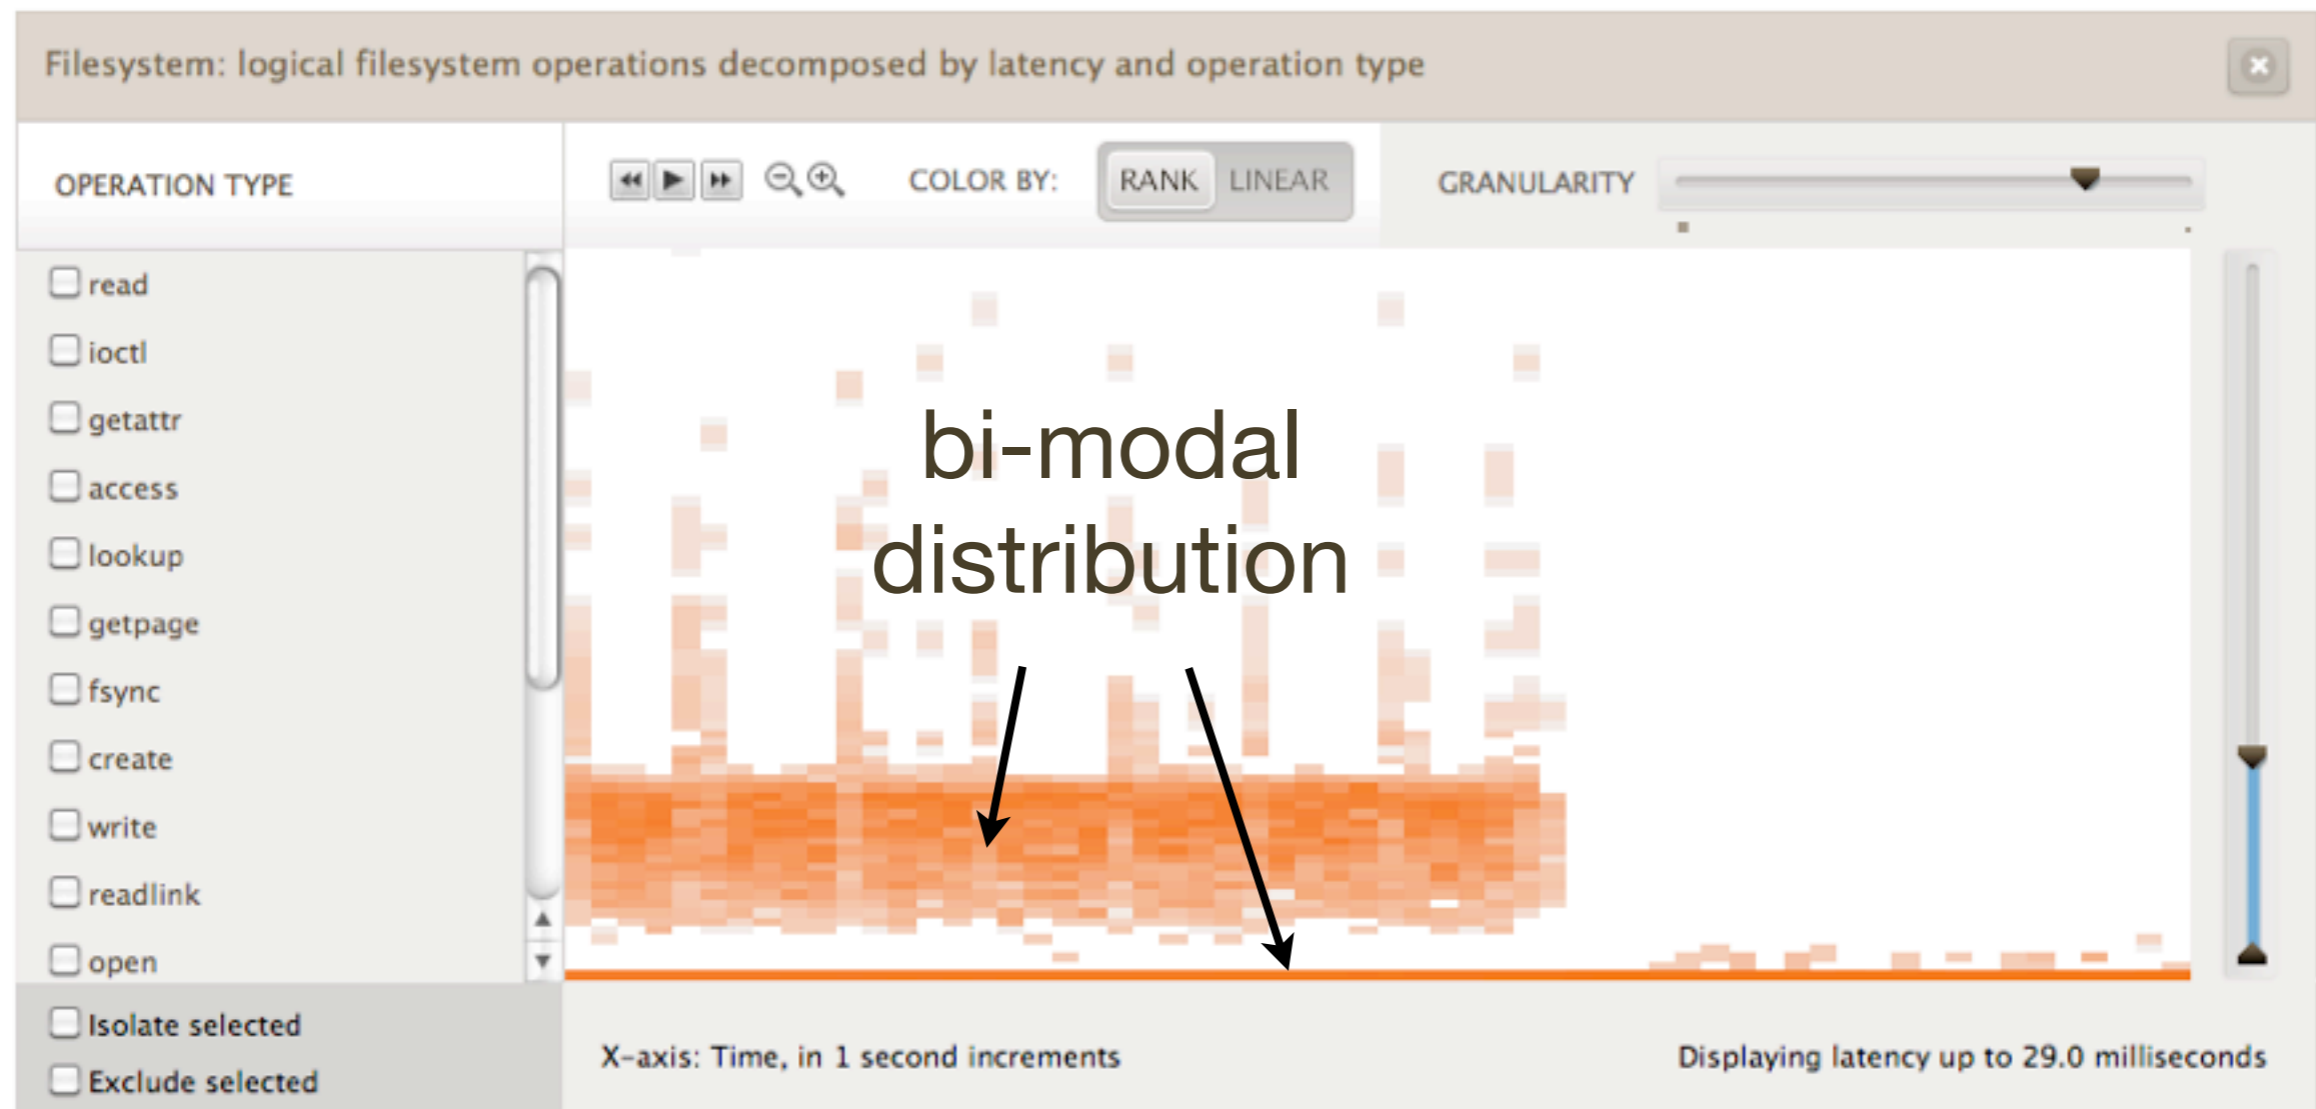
Filesystem: logical filesystem operations decomposed by latency and operation type

OPERATION TYPE

COLOR BY: RANK LINEAR

GRANULARITY

read
ioctl
getattr
access
lookup
getpage
fsync
create
write
readlink
open

Isolate selected
Exclude selected

bi-modal distribution

X-axis: Time, in 1 second increments

Displaying latency up to 29.0 milliseconds